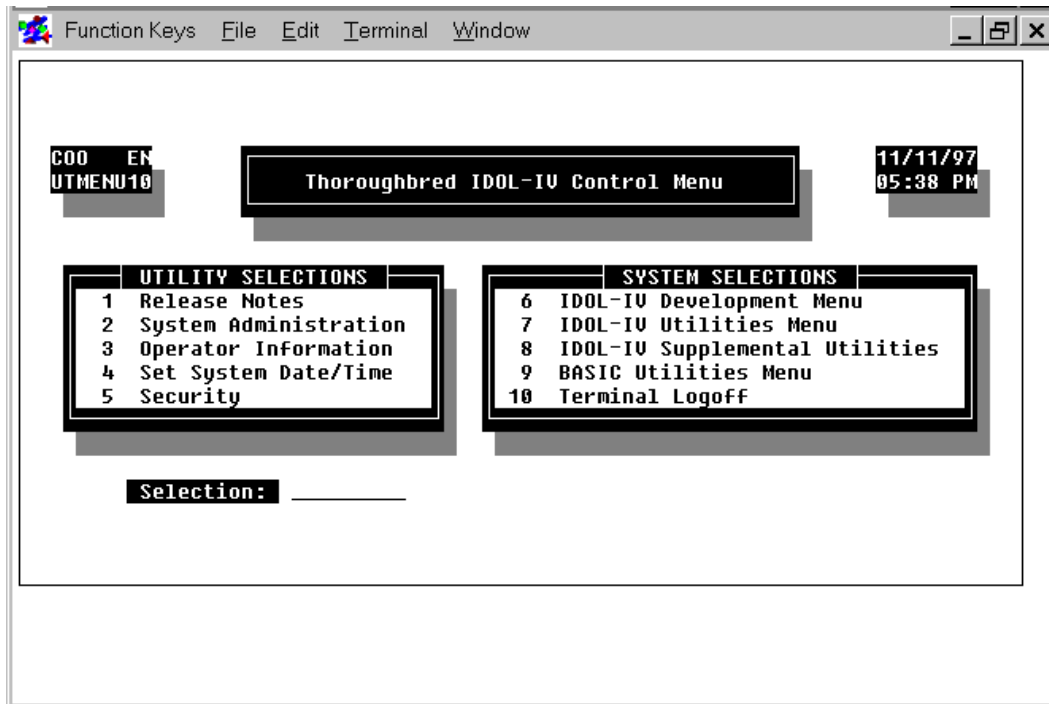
Function Keys File Edit Terminal Window

COO EN
UTMENU10

Thoroughbred IDOL-IV Control Menu

11/11/97
05:38 PM

UTILITY SELECTIONS
1 Release Notes
2 System Administration
3 Operator Information
4 Set System Date/Time
5 Security

SYSTEM SELECTIONS
6 IDOL-IV Development Menu
7 IDOL-IV Utilities Menu
8 IDOL-IV Supplemental Utilities
9 BASIC Utilities Menu
10 Terminal Logoff

Selection: